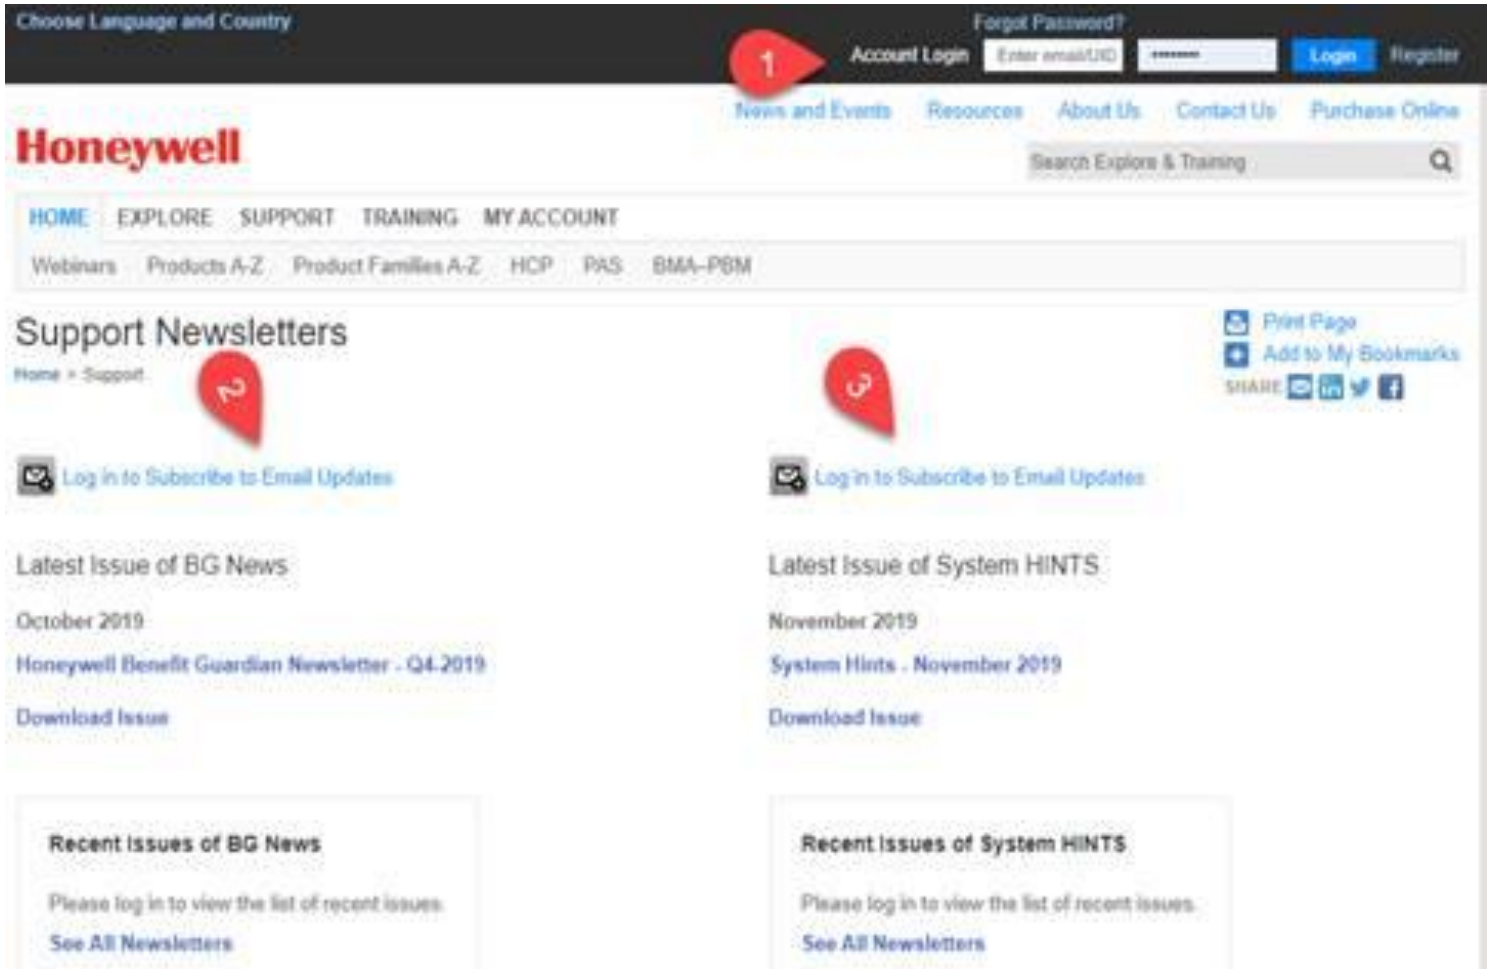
Choose Language and Country

Forgot Password?

Account Login Enter email/UID ••••••• Login Register

1

News and Events Resources About Us Contact Us Purchase Online

Honeywell

Search Explore & Training

HOME EXPLORE SUPPORT TRAINING MY ACCOUNT

Webinars Products A-Z Product Families A-Z HCP PAS BMA-PBM

Support Newsletters

Home > Support

2

3

Print Page

Add to My Bookmarks

SHARE

Log in to Subscribe to Email Updates

Latest Issue of BG News

October 2019

Honeywell Benefit Guardian Newsletter - Q4 2019

Download Issue

Recent Issues of BG News

Please log in to view the list of recent issues.

See All Newsletters

Log in to Subscribe to Email Updates

Latest Issue of System HINTS

November 2019

System Hints - November 2019

Download Issue

Recent Issues of System HINTS

Please log in to view the list of recent issues.

See All Newsletters